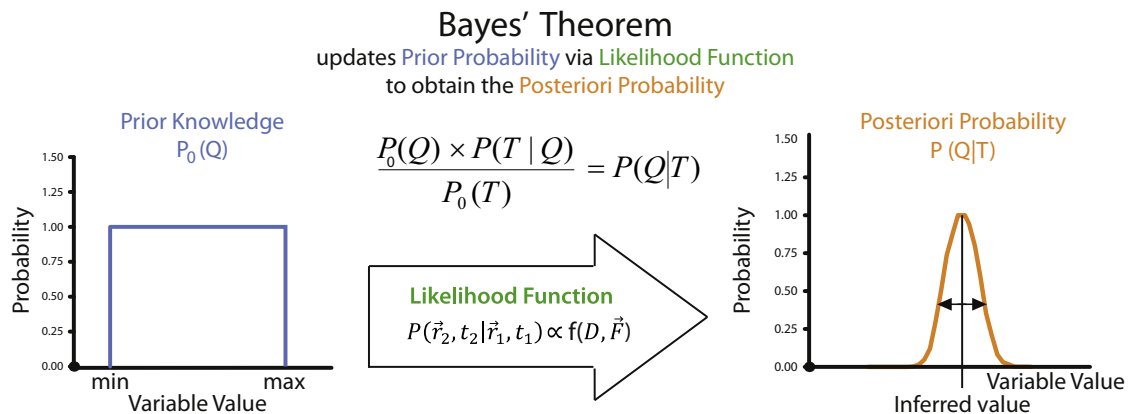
Bayes' Theorem
updates Prior Probability via Likelihood Function
to obtain the Posteriori Probability

Prior Knowledge
$P_0(Q)$

1.50
1.25
1.00
0.75
0.50
0.25
0.00

Probability

min
max
Variable Value

$\frac{P_0(Q) \times P(T \mid Q)}{P_0(T)} = P(Q|T)$

Likelihood Function
$P(\vec{r}_2, t_2 | \vec{r}_1, t_1) \propto f(D, \vec{F})$

Posteriori Probability
P (Q|T)

1.50
1.25
1.00
0.75
0.50
0.25
0.00

Probability

Variable Value
Inferred value